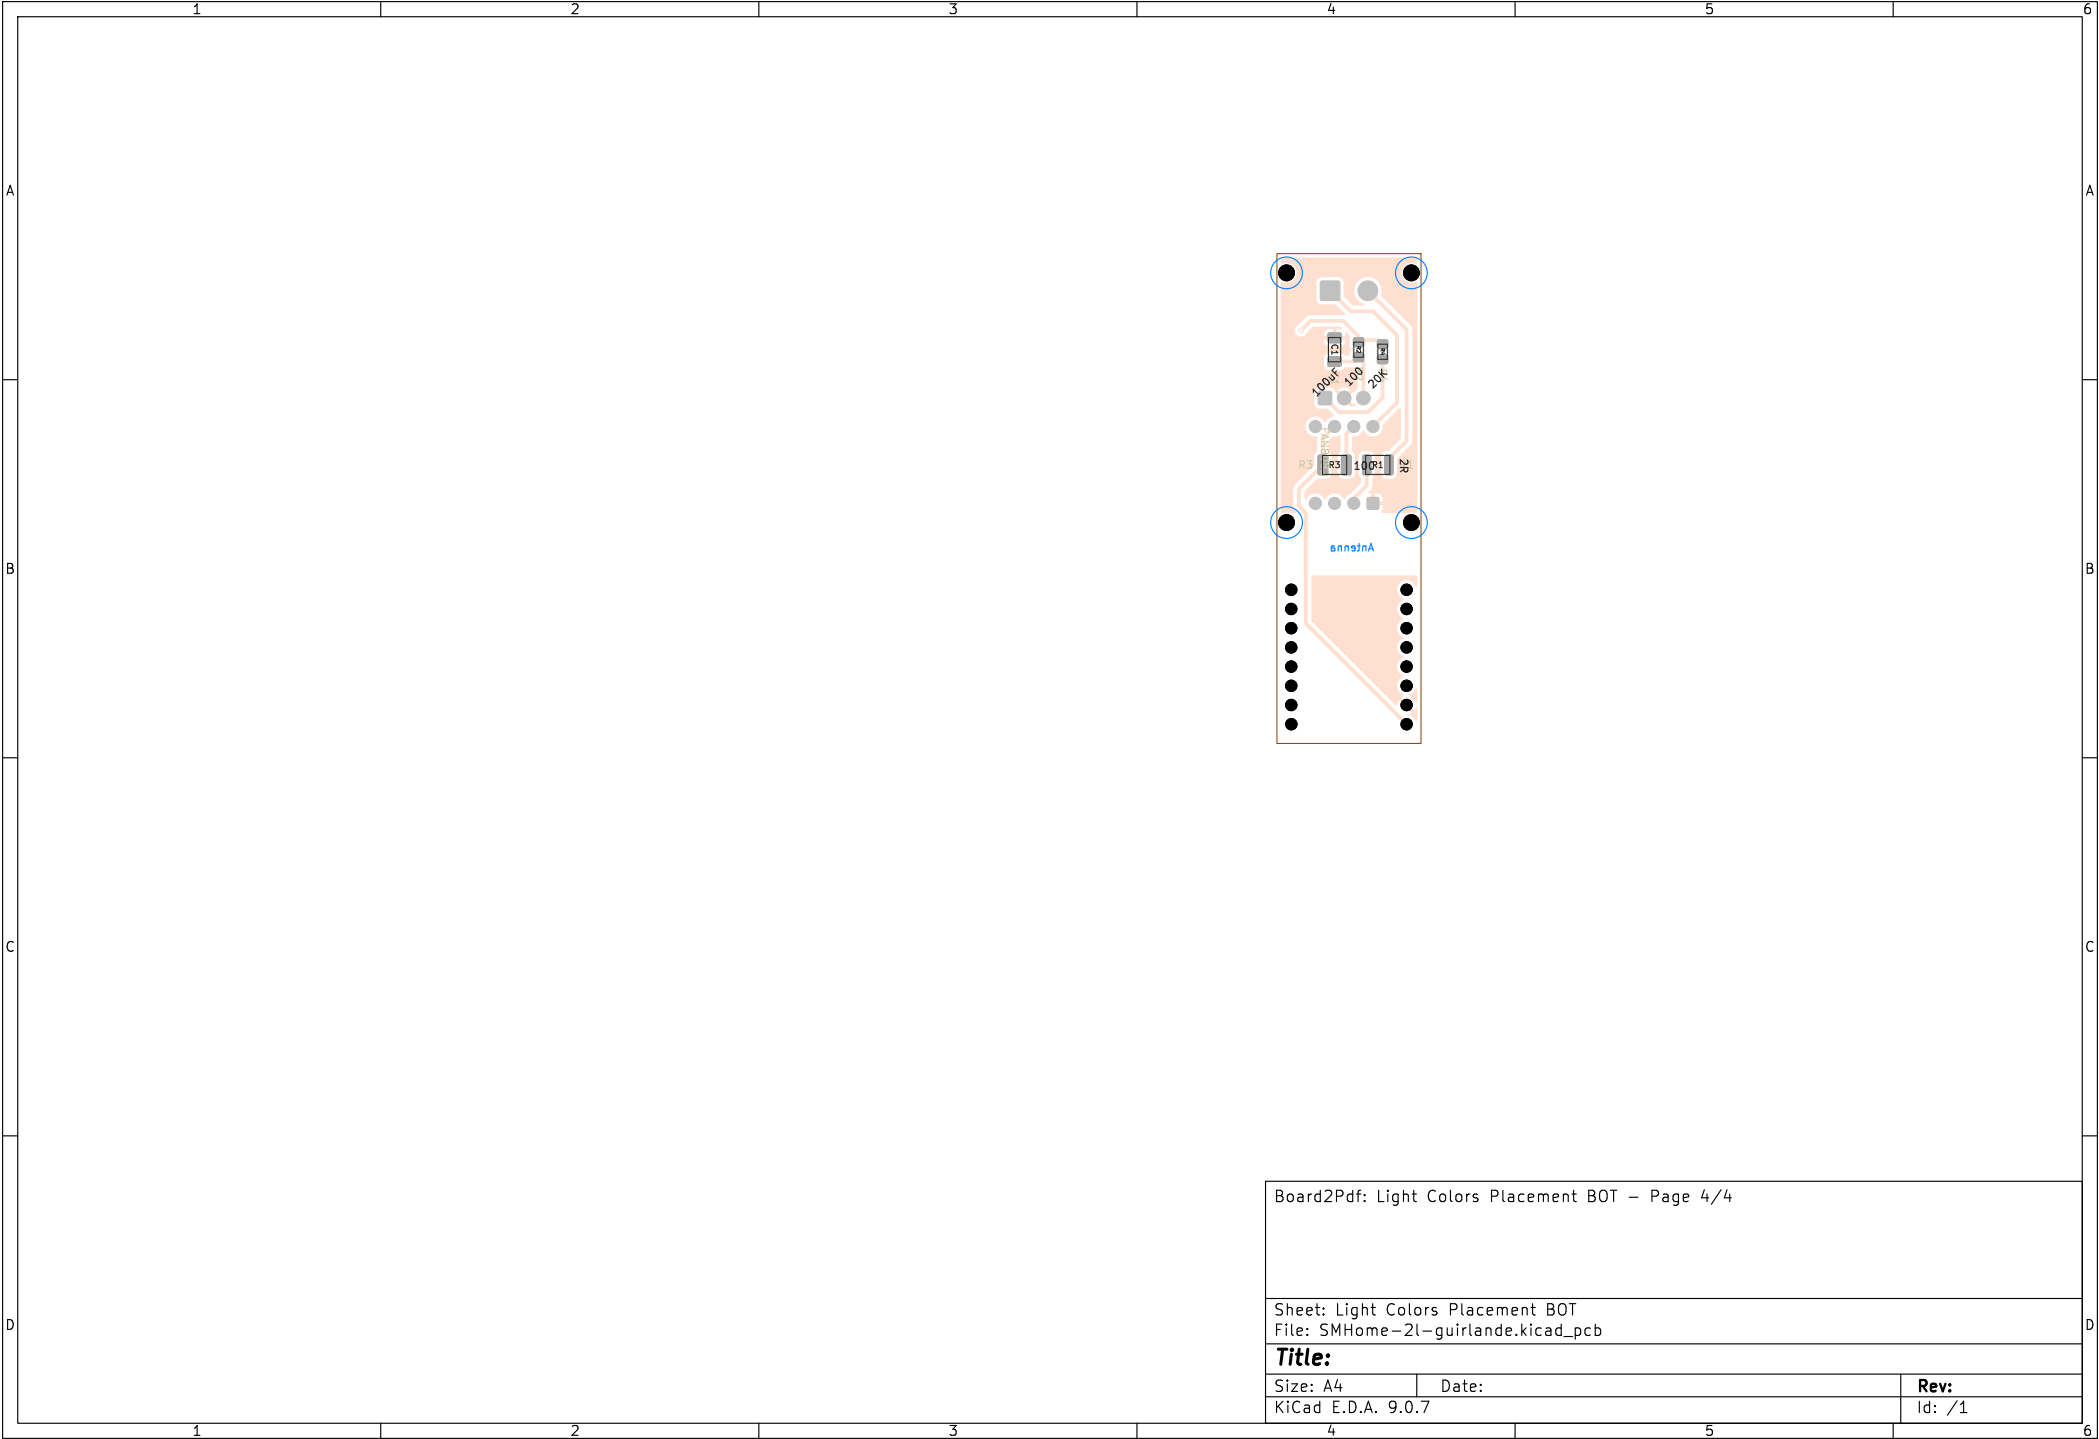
1 2 3 4 5 6

A

B

C

D

C1 R R

100uF 100 20K

R3 R3 100 R1 2R

Antenna

Board2Pdf: Light Colors Placement BOT - Page 4/4

Sheet: Light Colors Placement BOT
File: SMHome-2l-guirlande.kicad_pcb

**Title:**

| Size: A4 | Date: | **Rev:** |
|---|---|---|
| KiCad E.D.A. 9.0.7 | | Id: /1 |

1 2 3 4 5 6